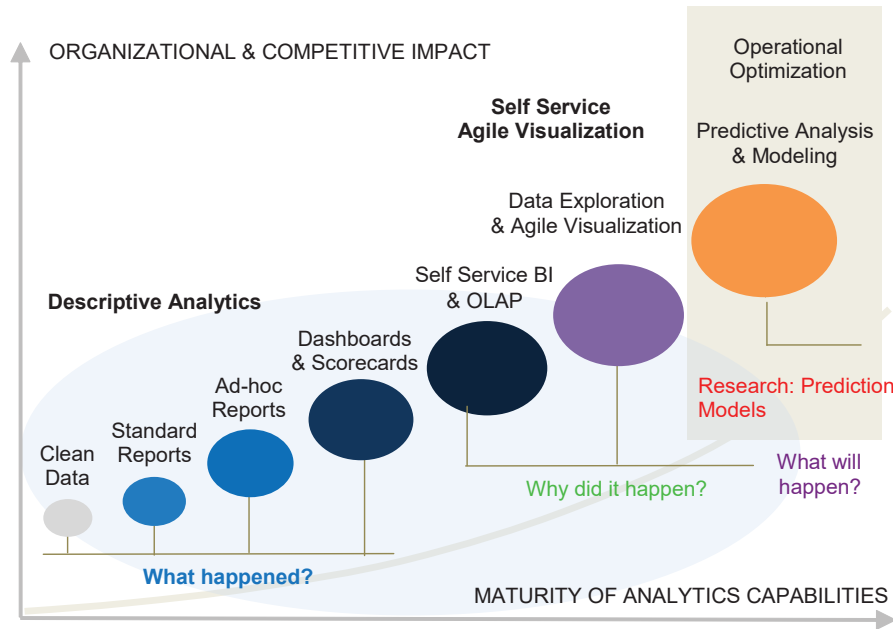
ORGANIZATIONAL & COMPETITIVE IMPACT

Operational Optimization

Self Service Agile Visualization

Predictive Analysis & Modeling

Data Exploration & Agile Visualization

Self Service BI & OLAP

Descriptive Analytics

Dashboards & Scorecards

Ad-hoc Reports

Standard Reports

Clean Data

Research: Prediction Models

What will happen?

Why did it happen?

What happened?

MATURITY OF ANALYTICS CAPABILITIES